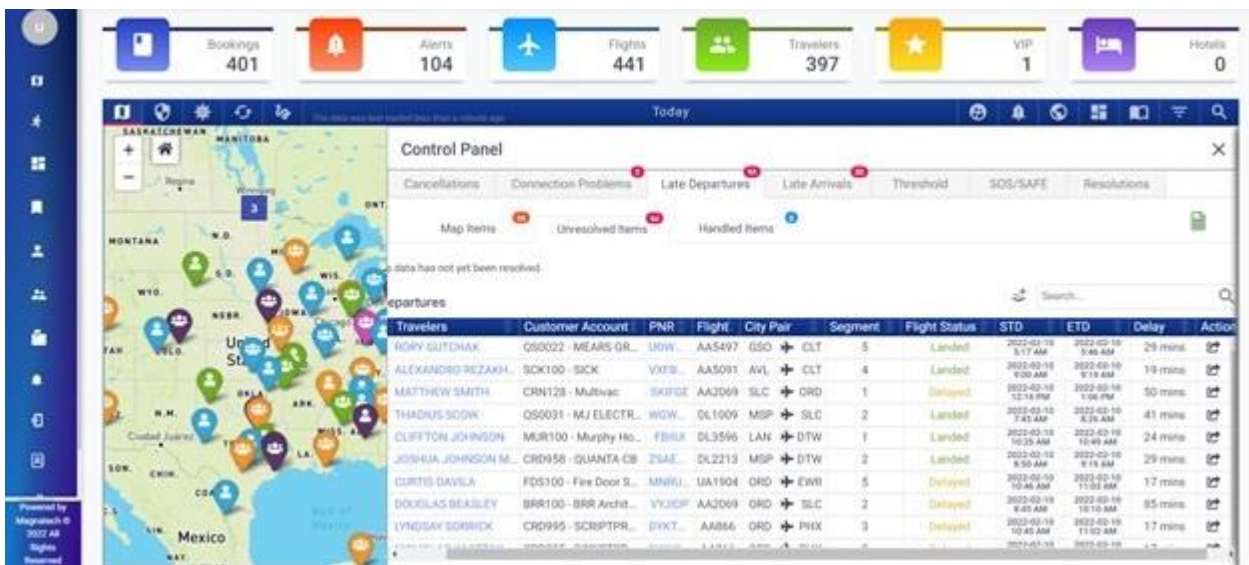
Bookings 401
Alerts 104
Flights 441
Travelers 397
VIP 1
Hotels 0

Today

SASKATCHEWAN MANITOBA
Regina
Winnipeg
MONTANA
N.D.
S.D.
WYO.
NEBR.
WIS.
United States
IOWA
UTAH
COLO.
OKLA.
ARK.
N.M.
MISS.
Ciudad Juárez
LA.
SON.
CHIH.
Mexico
MAX

Control Panel

Cancellations | Connection Problems | Late Departures | Late Arrivals | Threshold | SOS/SAFE | Resolutions

Map Items | Unresolved Items | Handled Items

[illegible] data has not yet been resolved

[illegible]epartures

Search...

| Travelers | Customer Account | PNR | Flight | City Pair | Segment | Flight Status | STD | ETD | Delay | Action |
|---|---|---|---|---|---|---|---|---|---|---|
| RORY GUTCHAK | QS0022 - MEARS GR... | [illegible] | AA5497 | GSO ✈ CLT | 5 | Landed | 2022-02-10 5:17 AM | 2022-02-10 5:46 AM | 29 mins | |
| ALEXANDRO REZAKH... | SCK100 - SICK | VXFS... | AA5091 | AVL ✈ CLT | 4 | Landed | 2022-02-10 9:00 AM | 2022-02-10 9:19 AM | 19 mins | |
| MATTHEW SMITH | CRN128 - Multivac | SKIFGE | AA2069 | SLC ✈ ORD | 1 | Delayed | 2022-02-10 12:16 PM | 2022-02-10 1:06 PM | 50 mins | |
| THADIUS SCOW | QS0031 - MJ ELECTR... | WGW... | DL1009 | MSP ✈ SLC | 2 | Landed | 2022-02-10 7:45 AM | 2022-02-10 8:26 AM | 41 mins | |
| CLIFFTON JOHNSON | MUR100 - Murphy Ho... | FBIIIX | DL3596 | LAN ✈ DTW | 1 | Landed | 2022-02-10 10:25 AM | 2022-02-10 10:49 AM | 24 mins | |
| JOSHUA JOHNSON M... | CRD958 - QUANTA CB | ZSAE... | DL2213 | MSP ✈ DTW | 2 | Landed | 2022-02-10 8:50 AM | 2022-02-10 9:19 AM | 29 mins | |
| CURTIS DAVILA | FDS100 - Fire Door S... | MNRU... | UA1904 | ORD ✈ EWR | 5 | Delayed | 2022-02-10 10:46 AM | 2022-02-10 11:03 AM | 17 mins | |
| DOUGLAS BEASLEY | BRR100 - BRR Archit... | VYJIOP | AA2069 | ORD ✈ SLC | 2 | Delayed | 2022-02-10 8:45 AM | 2022-02-10 10:10 AM | 85 mins | |
| LYNDSAY SOBRICK | CRD995 - SCRIPTPR... | DYKT... | AA866 | ORD ✈ PHX | 3 | Delayed | 2022-02-10 10:45 AM | 2022-02-10 11:02 AM | 17 mins | |

Powered by Magnatech © 2022 All Rights Reserved